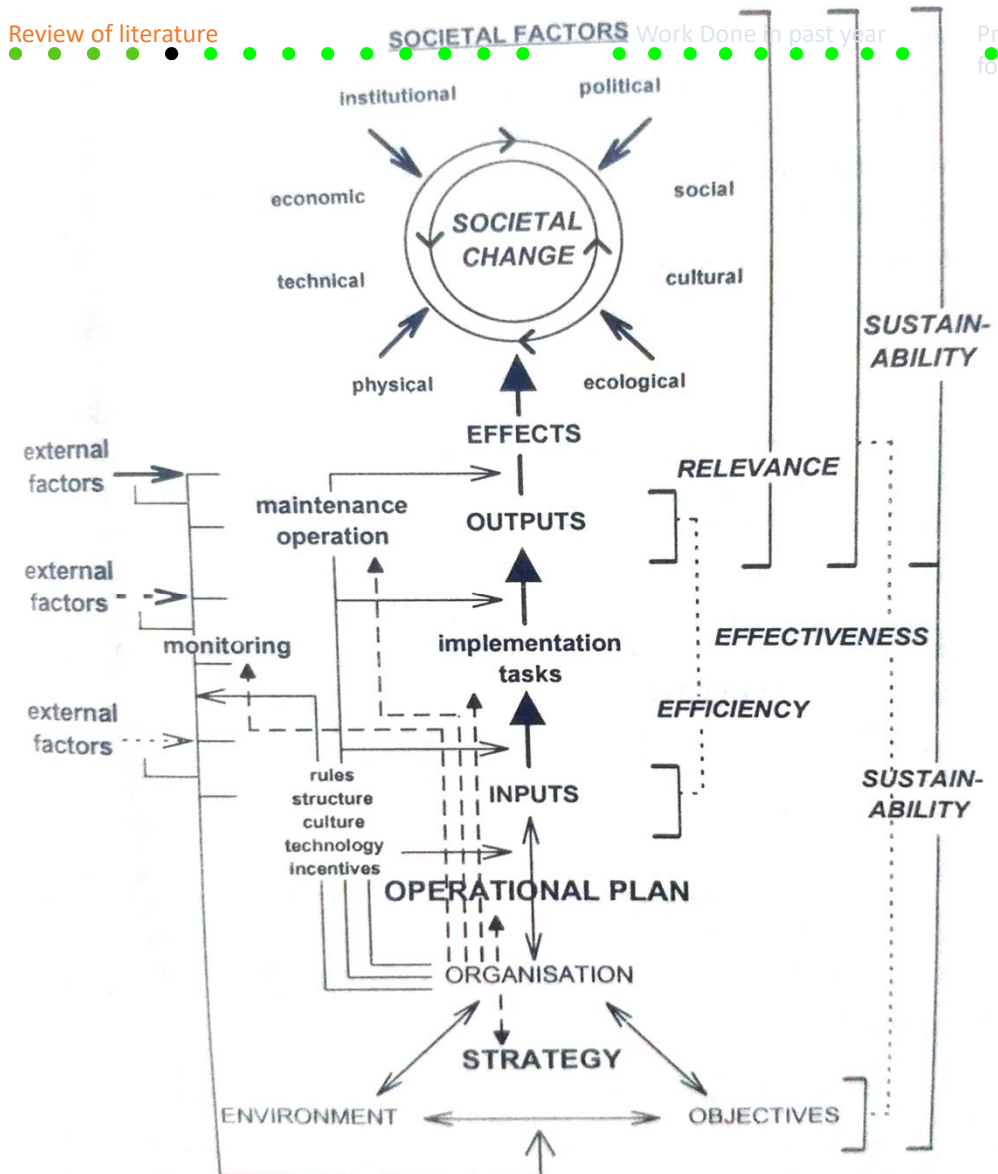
Review of literature

Work Done in past year

Pr fo

SOCIETAL FACTORS

institutional

political

economic

social

SOCIETAL CHANGE

technical

cultural

physical

ecological

SUSTAINABILITY

EFFECTS

RELEVANCE

external factors

maintenance operation

OUTPUTS

external factors

EFFECTIVENESS

monitoring

implementation tasks

EFFICIENCY

external factors

rules structure culture technology incentives

INPUTS

SUSTAINABILITY

OPERATIONAL PLAN

ORGANISATION

STRATEGY

ENVIRONMENT

OBJECTIVES